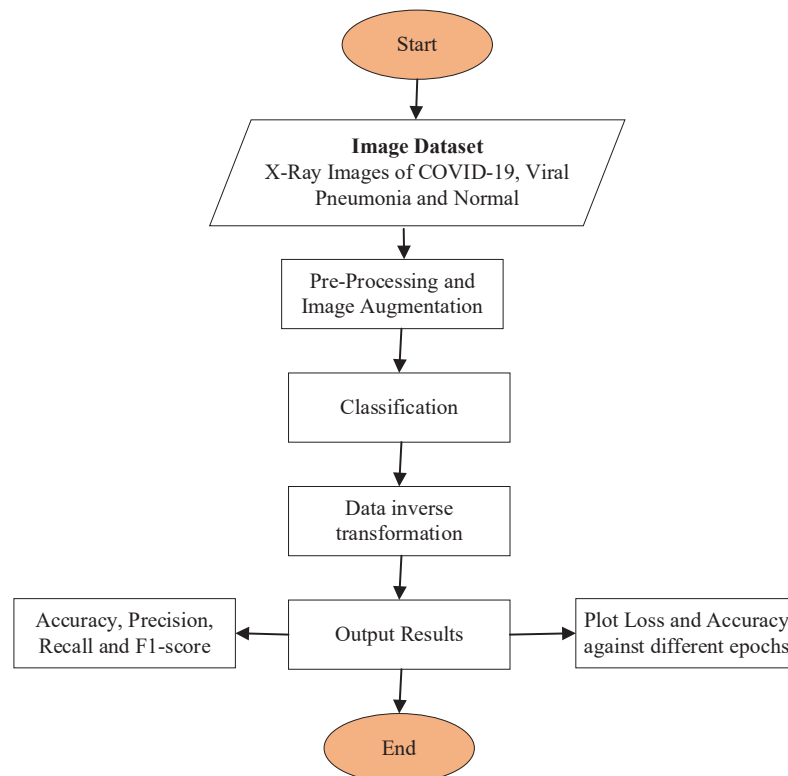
Start

**Image Dataset**
X-Ray Images of COVID-19, Viral Pneumonia and Normal

Pre-Processing and Image Augmentation

Classification

Data inverse transformation

Accuracy, Precision, Recall and F1-score

Output Results

Plot Loss and Accuracy against different epochs

End